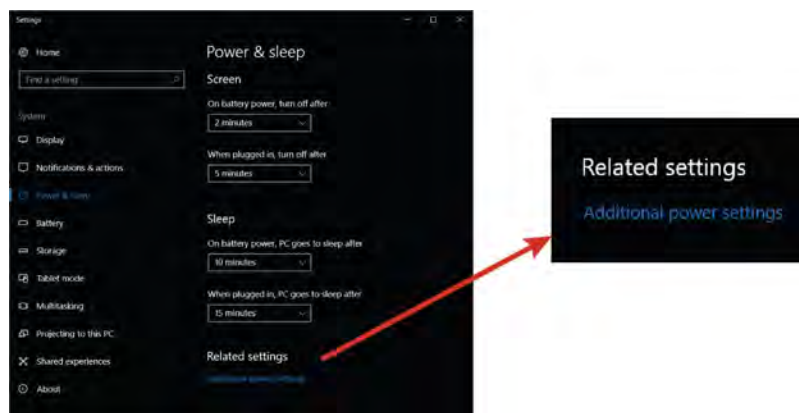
Settings

Home

Find a setting

System

Display

Notifications & actions

Power & sleep

Battery

Storage

Tablet mode

Multitasking

Projecting to this PC

Shared experiences

About

Power & sleep

Screen

On battery power, turn off after

2 minutes

When plugged in, turn off after

5 minutes

Sleep

On battery power, PC goes to sleep after

10 minutes

When plugged in, PC goes to sleep after

15 minutes

Related settings

Additional power settings

Related settings

Additional power settings